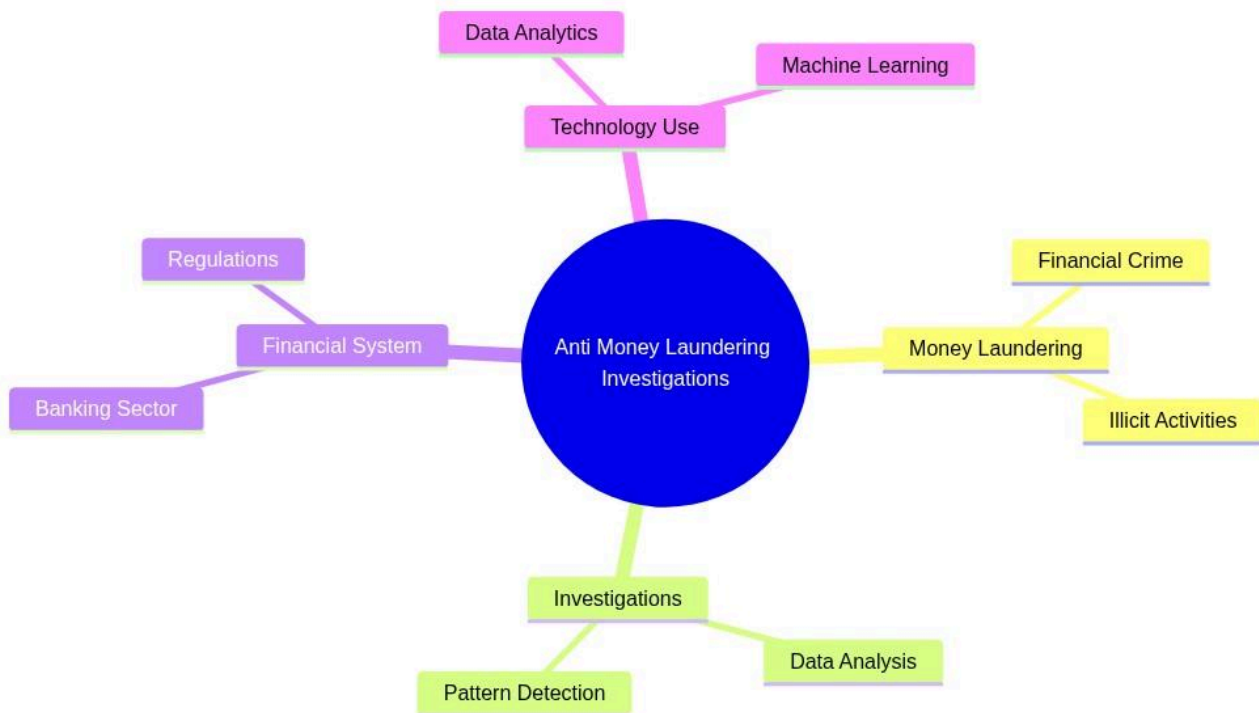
Data Analytics

Machine Learning

Technology Use

Regulations

Financial System

Banking Sector

Anti Money Laundering Investigations

Financial Crime

Money Laundering

Illicit Activities

Investigations

Data Analysis

Pattern Detection